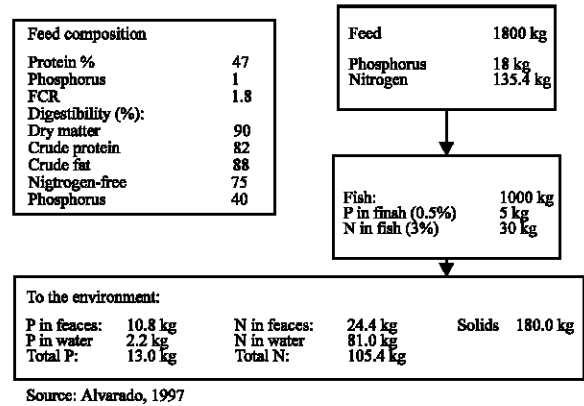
Feed composition

| | |
|---|---|
| Protein % | 47 |
| Phosphorus | 1 |
| FCR | 1.8 |
| Digestibility (%): | |
| Dry matter | 90 |
| Crude protein | 82 |
| Crude fat | 88 |
| Nigtrogen-free | 75 |
| Phosphorus | 40 |

| | |
|---|---|
| Feed | 1800 kg |
| Phosphorus | 18 kg |
| Nitrogen | 135.4 kg |

| | |
|---|---|
| Fish: | 1000 kg |
| P in finsh (0.5%) | 5 kg |
| N in fish (3%) | 30 kg |

To the environment:

| | | | | | |
|---|---|---|---|---|---|
| P in feaces: | 10.8 kg | N in feaces: | 24.4 kg | Solids | 180.0 kg |
| P in water | 2.2 kg | N in water | 81.0 kg | | |
| Total P: | 13.0 kg | Total N: | 105.4 kg | | |

Source: Alvarado, 1997